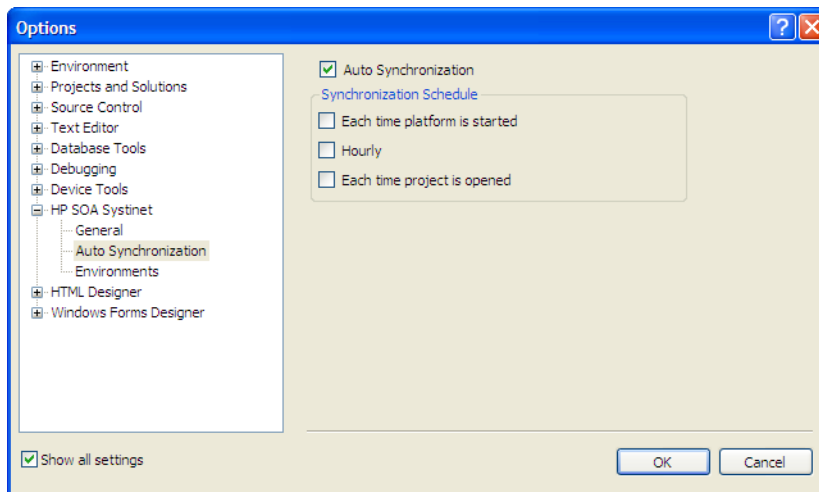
Options

Environment
Projects and Solutions
Source Control
Text Editor
Database Tools
Debugging
Device Tools
HP SOA Systinet
General
Auto Synchronization
Environments
HTML Designer
Windows Forms Designer

Auto Synchronization
Synchronization Schedule
Each time platform is started
Hourly
Each time project is opened

Show all settings

OK
Cancel